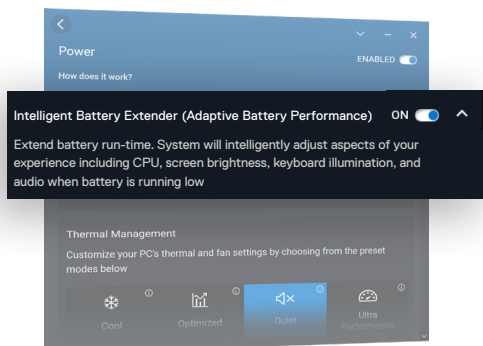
Power

How does it work?

ENABLED

Intelligent Battery Extender (Adaptive Battery Performance) ON

Extend battery run-time. System will intelligently adjust aspects of your experience including CPU, screen brightness, keyboard illumination, and audio when battery is running low

Thermal Management

Customize your PC's thermal and fan settings by choosing from the preset modes below

Cool

Optimized

Quiet

Ultra Performance